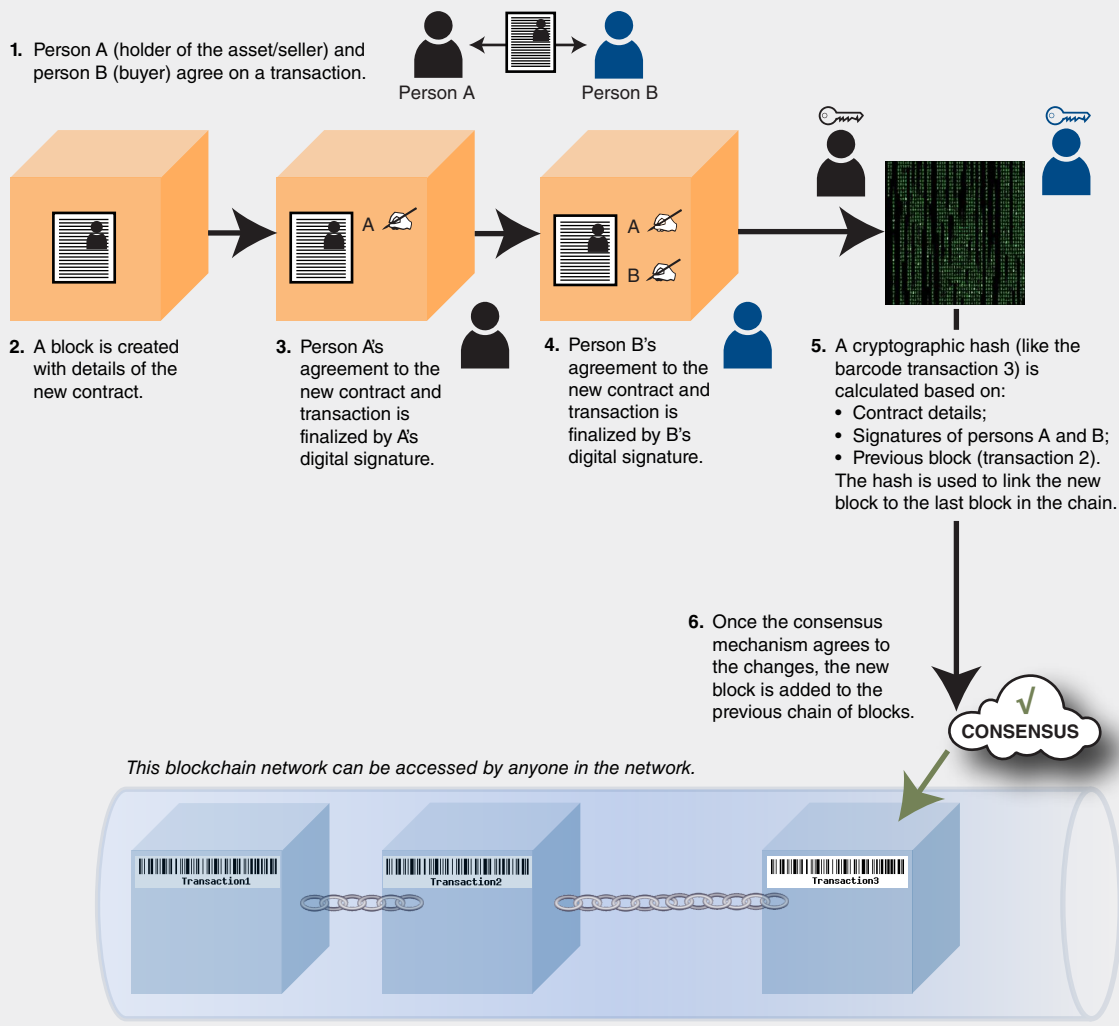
**1.** Person A (holder of the asset/seller) and person B (buyer) agree on a transaction.

Person A

Person B

A

A

B

**2.** A block is created with details of the new contract.

**3.** Person A's agreement to the new contract and transaction is finalized by A's digital signature.

**4.** Person B's agreement to the new contract and transaction is finalized by B's digital signature.

**5.** A cryptographic hash (like the barcode transaction 3) is calculated based on:
• Contract details;
• Signatures of persons A and B;
• Previous block (transaction 2).
The hash is used to link the new block to the last block in the chain.

**6.** Once the consensus mechanism agrees to the changes, the new block is added to the previous chain of blocks.

√

CONSENSUS

*This blockchain network can be accessed by anyone in the network.*

Transaction1

Transaction2

Transaction3